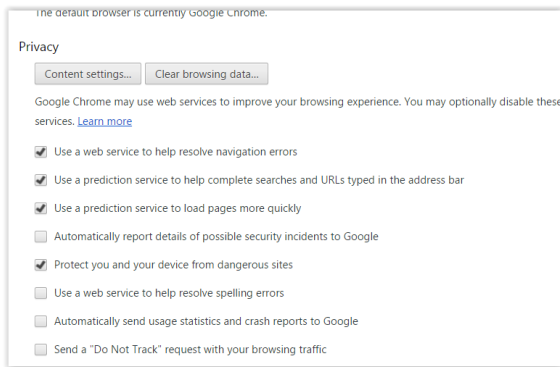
The default browser is currently Google Chrome.

Privacy

Content settings... Clear browsing data...

Google Chrome may use web services to improve your browsing experience. You may optionally disable these services. Learn more

Use a web service to help resolve navigation errors

Use a prediction service to help complete searches and URLs typed in the address bar

Use a prediction service to load pages more quickly

Automatically report details of possible security incidents to Google

Protect you and your device from dangerous sites

Use a web service to help resolve spelling errors

Automatically send usage statistics and crash reports to Google

Send a "Do Not Track" request with your browsing traffic